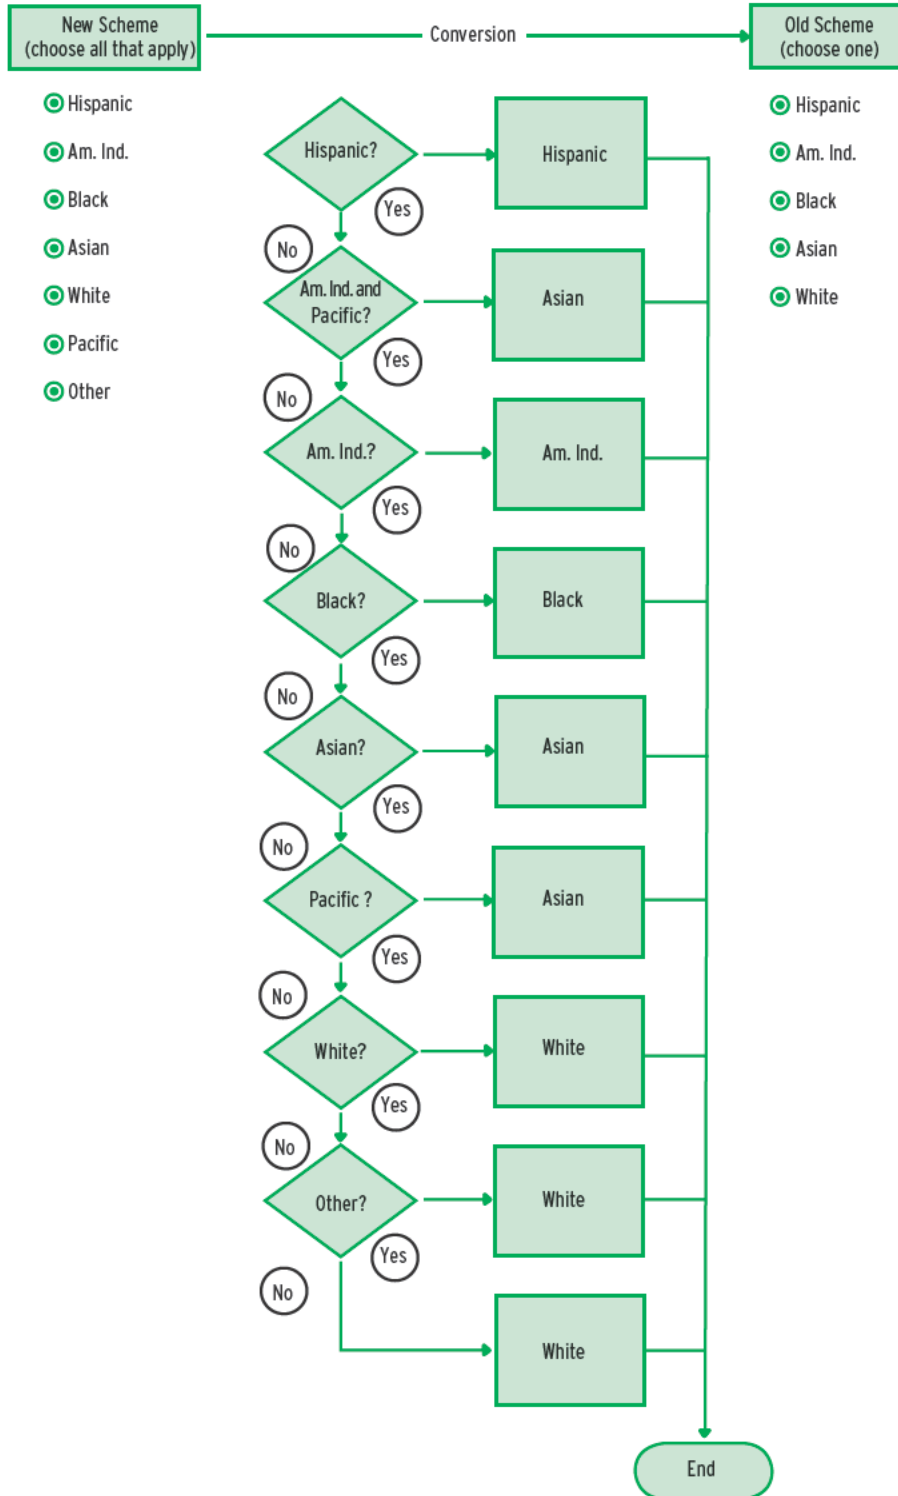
New Scheme (choose all that apply)

Conversion

Old Scheme (choose one)

Hispanic
Am. Ind.
Black
Asian
White
Pacific
Other

Hispanic?
Yes
Hispanic
No
Am. Ind. and Pacific?
Yes
Asian
No
Am. Ind.?
Yes
Am. Ind.
No
Black?
Yes
Black
No
Asian?
Yes
Asian
No
Pacific ?
Yes
Asian
No
White?
Yes
White
No
Other?
Yes
White
No
White

End

Hispanic
Am. Ind.
Black
Asian
White